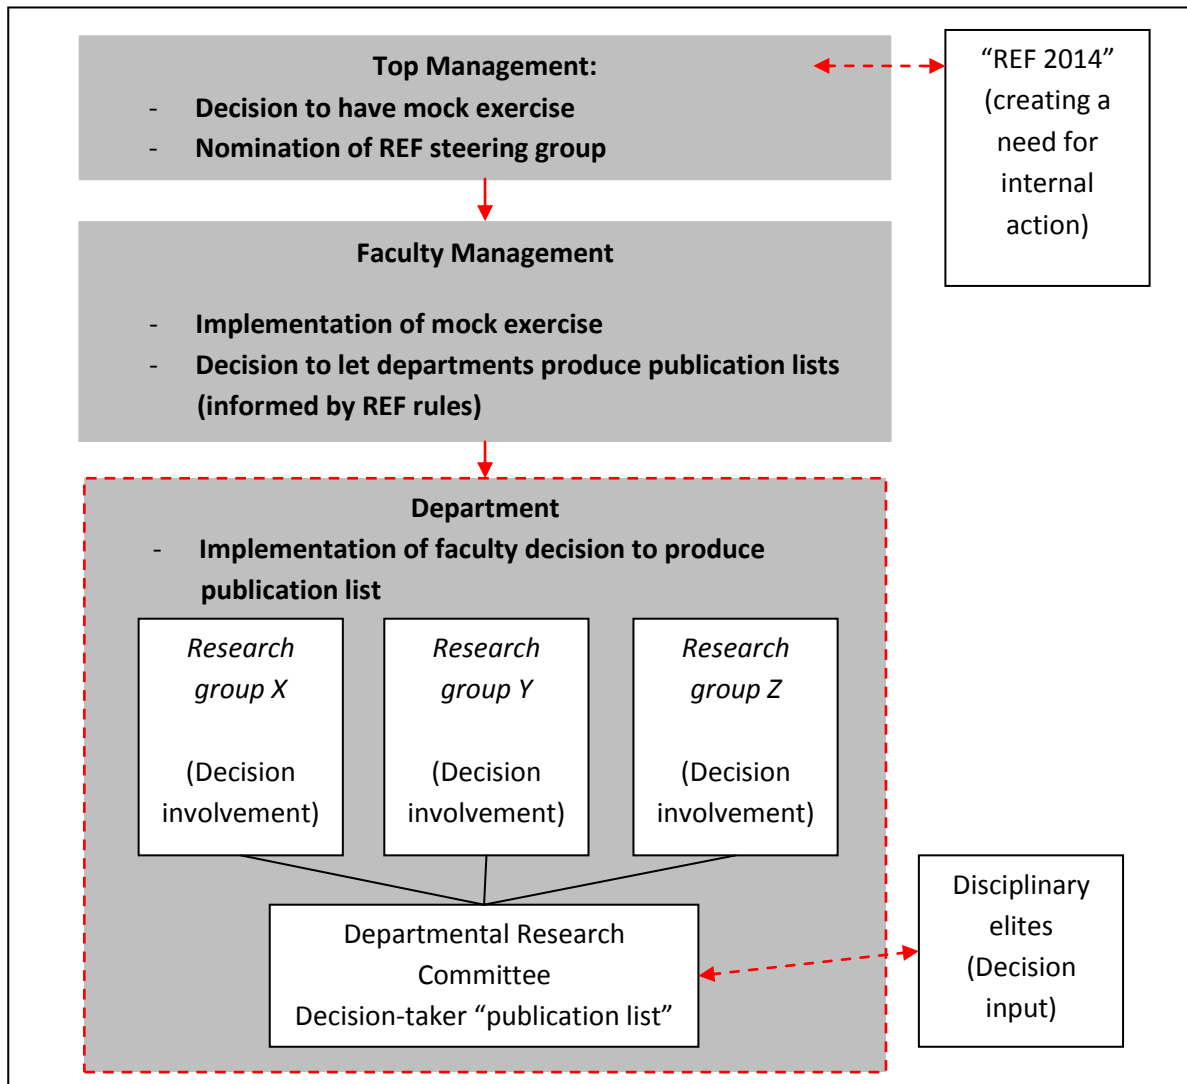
Top Management:
- Decision to have mock exercise
- Nomination of REF steering group

“REF 2014” (creating a need for internal action)

Faculty Management
- Implementation of mock exercise
- Decision to let departments produce publication lists (informed by REF rules)

Department
- Implementation of faculty decision to produce publication list

Research group X

(Decision involvement)

Research group Y

(Decision involvement)

Research group Z

(Decision involvement)

Departmental Research Committee
Decision-taker “publication list”

Disciplinary elites
(Decision input)